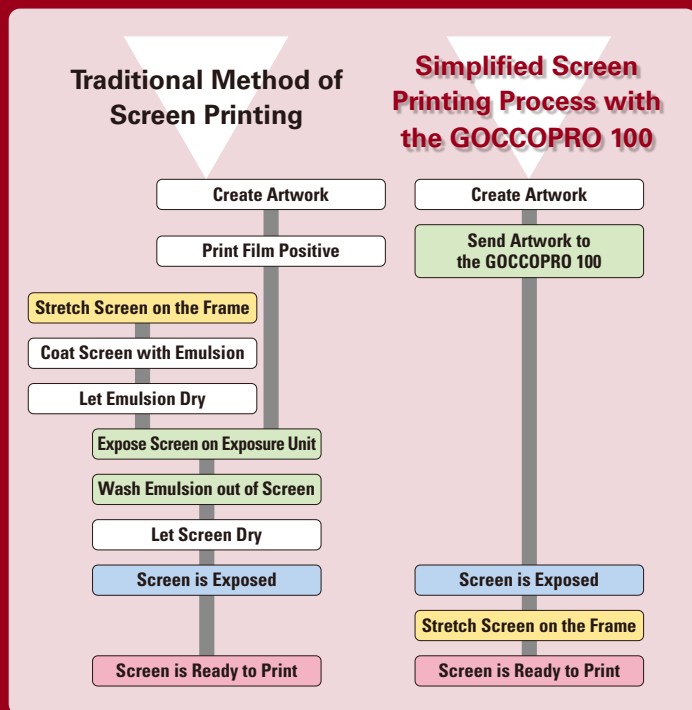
Traditional Method of Screen Printing

Create Artwork

Print Film Positive

Stretch Screen on the Frame

Coat Screen with Emulsion

Let Emulsion Dry

Expose Screen on Exposure Unit

Wash Emulsion out of Screen

Let Screen Dry

Screen is Exposed

Screen is Ready to Print

Simplified Screen Printing Process with the GOCCOPRO 100

Create Artwork

Send Artwork to the GOCCOPRO 100

Screen is Exposed

Stretch Screen on the Frame

Screen is Ready to Print